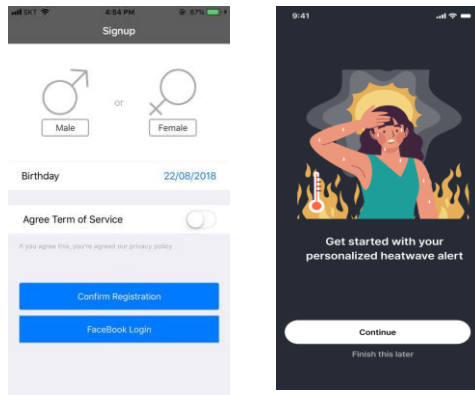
SKT 4:54 PM 87%

Signup

Male

or

Female

Birthday

22/08/2018

Agree Term of Service

If you agree this, you're agreed our privacy policy

Confirm Registration

FaceBook Login

9:41

Get started with your personalized heatwave alert

Continue

Finish this later